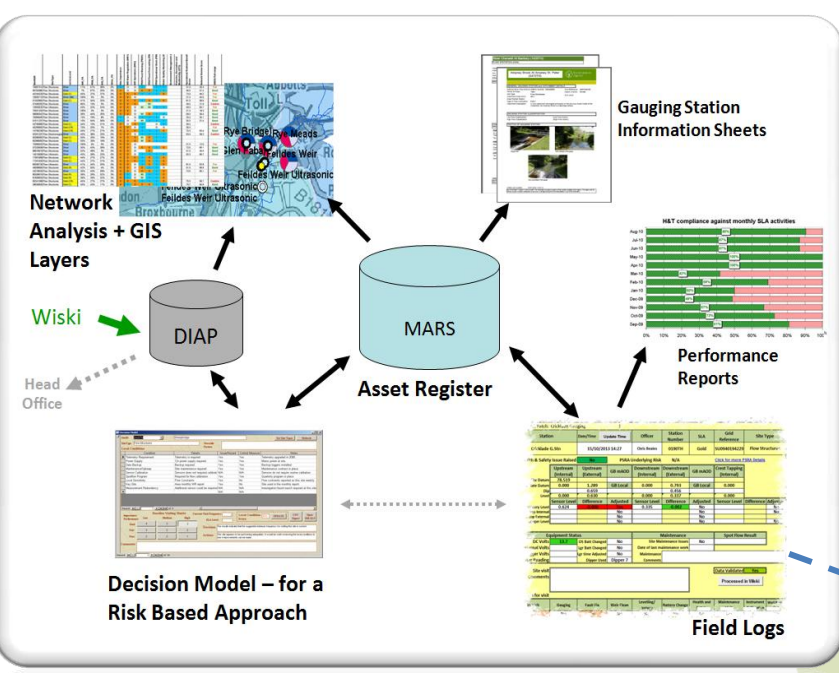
Rye Bridge
Rye Meads
Feildes Weir
Feildes Weir Ultrasonic
Feildes Weir Ultrasonic
Feildes Weir Ultrasonic
Broxbourne

Network Analysis + GIS Layers

Gauging Station Information Sheets

H&T compliance against monthly SLA activities

Aug-10
Jul-10
Jun-10
May-10
Apr-10
Mar-10
Feb-10
Jan-10
Dec-09
Nov-09
Oct-09
Sep-09

Performance Reports

Wiski

DIAP

Head Office

MARS

Asset Register

Decision Model – for a Risk Based Approach

Station
Date/Time
Update Time
Officer
Station Number
SLA
Unit Reference
Site Type
Gold
Click for more FMA Details
Upstream
Downstream
GB mAOD
Crest Tapping
Sensor Level
Difference
Adjusted
Equipment Status
Maintenance
Spot Flow Result
Data Validated
Processed in Wiski

Field Logs